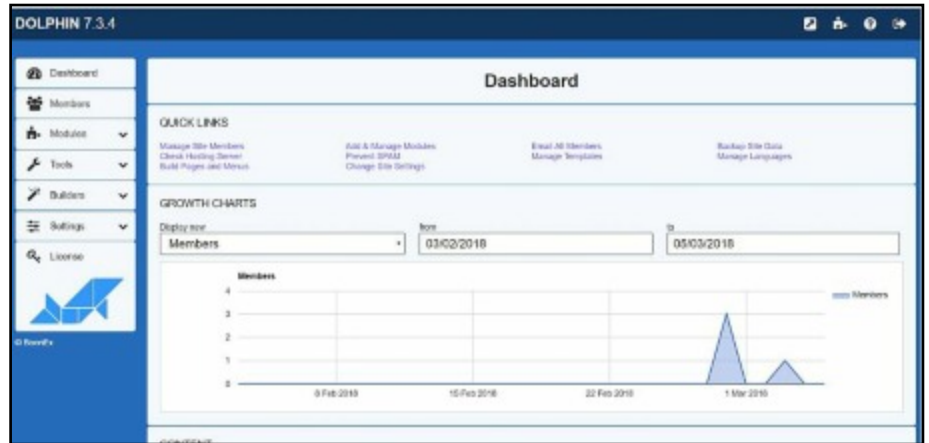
DOLPHIN 7.3.4

Dashboard
Members
Modules
Tools
Builders
Settings
License

© BoonEx

Dashboard

QUICK LINKS

Manage Site Members
Check Hosting Server
Build Pages and Menus

Add & Manage Modules
Prevent SPAM
Change Site Settings

Email All Members
Manage Templates

Backup Site Data
Manage Languages

GROWTH CHARTS

Display now
Members

from
03/02/2018

to
05/03/2018

Members

4
3
2
1
0

8 Feb 2018
15 Feb 2018
22 Feb 2018
1 Mar 2018

Members

CONTENT